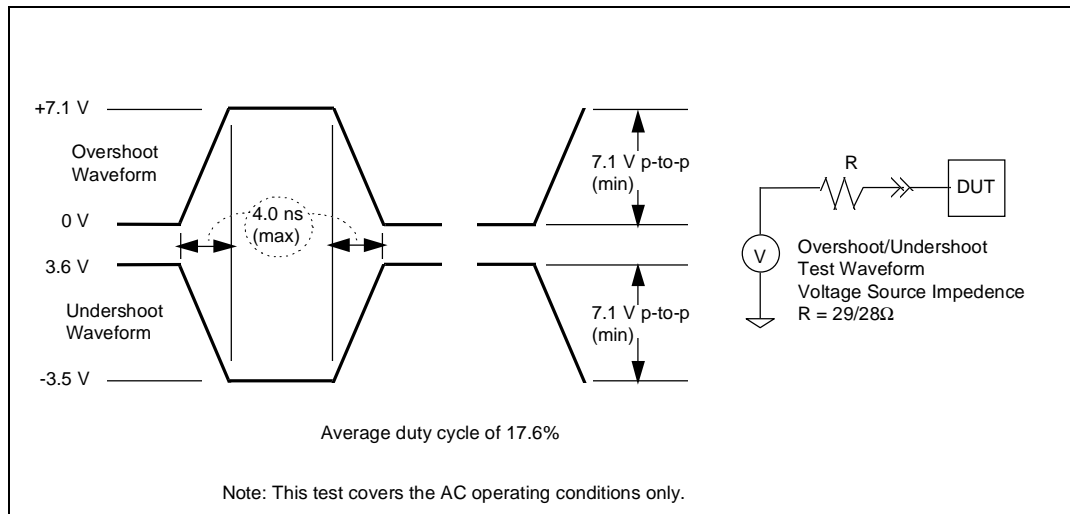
+7.1 V

Overshoot Waveform

0 V

3.6 V

Undershoot Waveform

-3.5 V

4.0 ns (max)

7.1 V p-to-p (min)

7.1 V p-to-p (min)

R

DUT

V

Overshoot/Undershoot Test Waveform Voltage Source Impedence $R = 29/28\Omega$

Average duty cycle of 17.6%

Note: This test covers the AC operating conditions only.